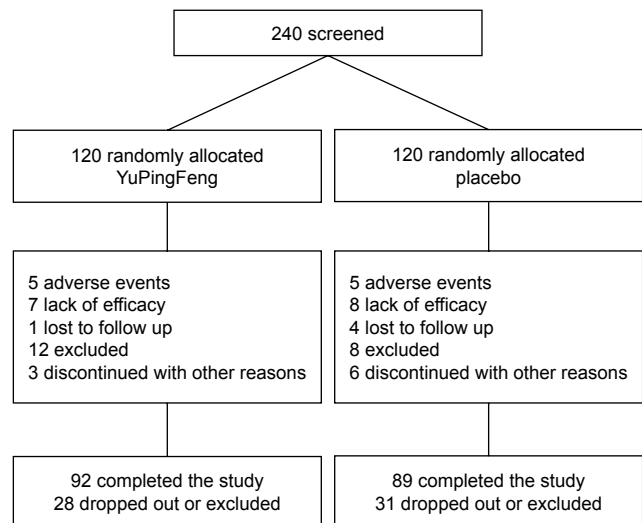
240 screened

120 randomly allocated YuPingFeng

120 randomly allocated placebo

5 adverse events
7 lack of efficacy
1 lost to follow up
12 excluded
3 discontinued with other reasons

5 adverse events
8 lack of efficacy
4 lost to follow up
8 excluded
6 discontinued with other reasons

92 completed the study
28 dropped out or excluded

89 completed the study
31 dropped out or excluded